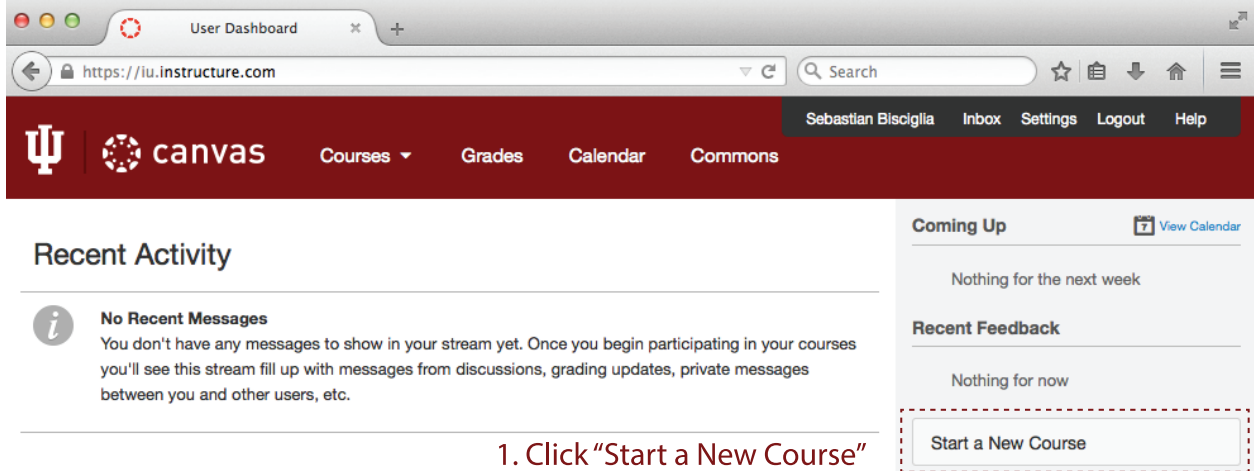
User Dashboard

https://iu.instructure.com

Search

Sebastian Bisciglia Inbox Settings Logout Help

canvas

Courses Grades Calendar Commons

Recent Activity

No Recent Messages

You don't have any messages to show in your stream yet. Once you begin participating in your courses you'll see this stream fill up with messages from discussions, grading updates, private messages between you and other users, etc.

Coming Up

View Calendar

Nothing for the next week

Recent Feedback

Nothing for now

1. Click "Start a New Course"

Start a New Course